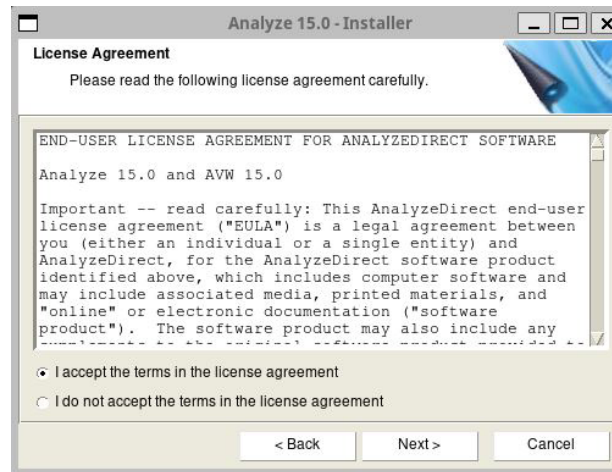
Analyze 15.0 - Installer

License Agreement

Please read the following license agreement carefully.

END-USER LICENSE AGREEMENT FOR ANALYZEDIRECT SOFTWARE

Analyze 15.0 and AVW 15.0

Important -- read carefully: This AnalyzeDirect end-user license agreement ("EULA") is a legal agreement between you (either an individual or a single entity) and AnalyzeDirect, for the AnalyzeDirect software product identified above, which includes computer software and may include associated media, printed materials, and "online" or electronic documentation ("software product"). The software product may also include any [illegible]

I accept the terms in the license agreement

I do not accept the terms in the license agreement

< Back

Next >

Cancel